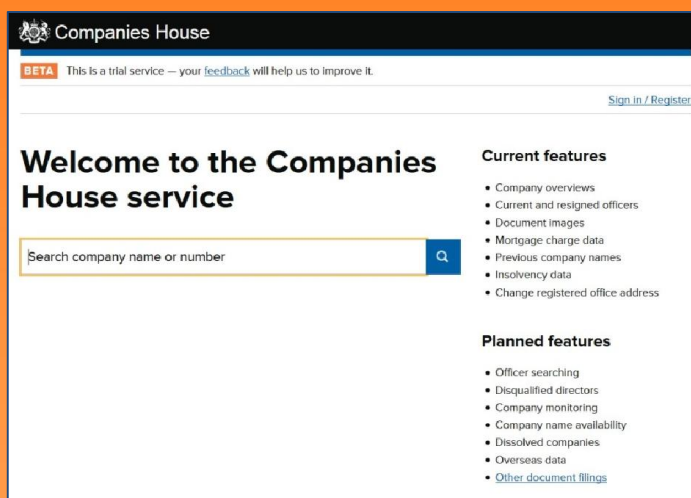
Companies House

BETA This is a trial service — your feedback will help us to improve it.

Sign in / Register

Welcome to the Companies House service

Search company name or number

Current features

- Company overviews
- Current and resigned officers
- Document images
- Mortgage charge data
- Previous company names
- Insolvency data
- Change registered office address

Planned features

- Officer searching
- Disqualified directors
- Company monitoring
- Company name availability
- Dissolved companies
- Overseas data
- Other document filings